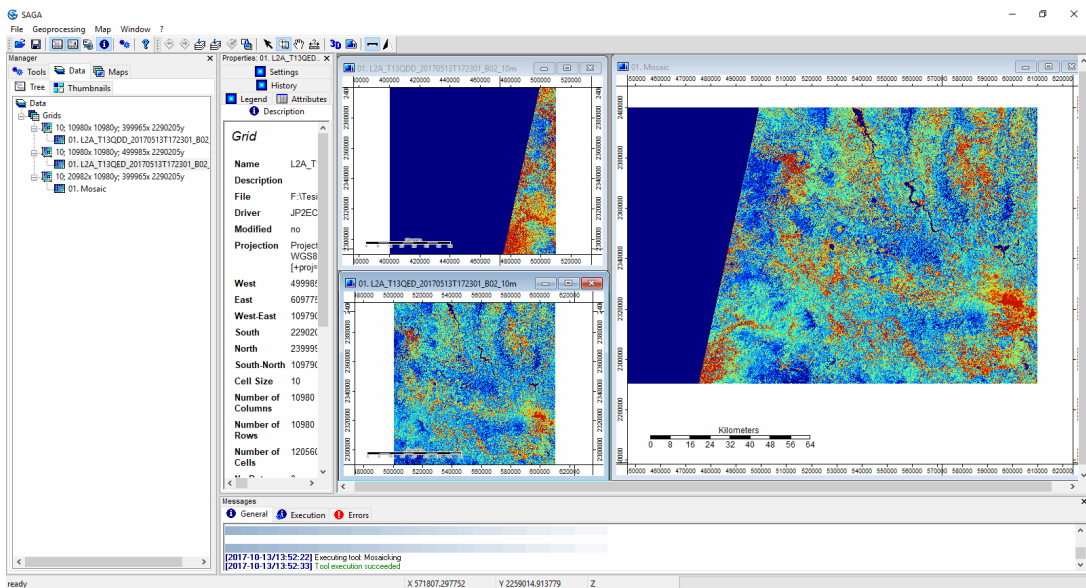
SAGA

File Geoprocessing Map Window ?

Manager
Tools Data Maps
Tree Thumbnails
Data
Grids
10; 10980x 10980y; 399965x 2290205y
01. L2A_T13QDD_20170513T172301_B02_
10; 10980x 10980y; 499965x 2290205y
01. L2A_T13QED_20170513T172301_B02_
10; 20982x 10980y; 399965x 2290205y
01. Mosaic

Properties: 01. L2A_T13QED...
Settings
History
Legend Attributes
Description

Grid

| | |
|---|---|
| Name | L2A_T |
| Description | |
| File | F:\Tesi |
| Driver | JP2EC |
| Modified | no |
| Projection | Project WGS8 [+proj= |
| West | 499985 |
| East | 609775 |
| West-East | 109790 |
| South | 229020 |
| North | 239999 |
| South-North | 109790 |
| Cell Size | 10 |
| Number of Columns | 10980 |
| Number of Rows | 10980 |
| Number of Cells | 120560 |

01. L2A_T13QDD_20170513T172301_B02_10m
400000 420000 440000 460000 480000 500000 520000

01. L2A_T13QED_20170513T172301_B02_10m
480000 500000 520000 540000 560000 580000 600000 620000

01. Mosaic
450000 460000 470000 480000 490000 500000 510000 520000 530000 540000 550000 560000 570000 580000 590000 600000 610000 620000
2400000 2380000 2360000 2340000 2320000 2300000

Kilometers
0 8 16 24 32 40 48 56 64

Messages
General Execution Errors
[2017-10-13/13:52:22] Executing tool: Mosaicking
[2017-10-13/13:52:33] Tool execution succeeded

ready X 571807.297752 Y 2259014.913779 Z